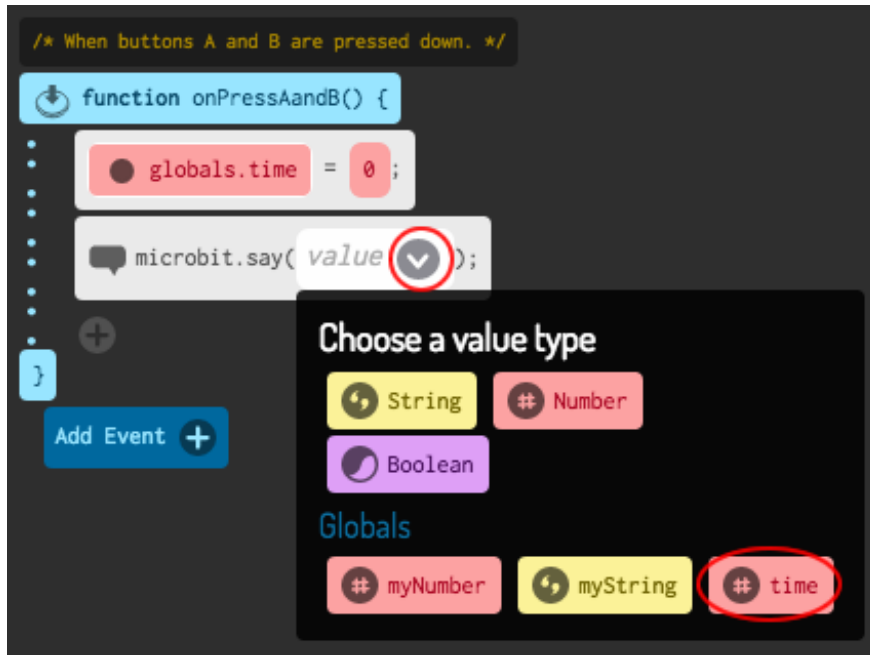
/* When buttons A and B are pressed down. */

function onPressAandB() {

globals.time = 0 ;

microbit.say( value );

}

Add Event

Choose a value type

String Number

Boolean

Globals

myNumber myString time